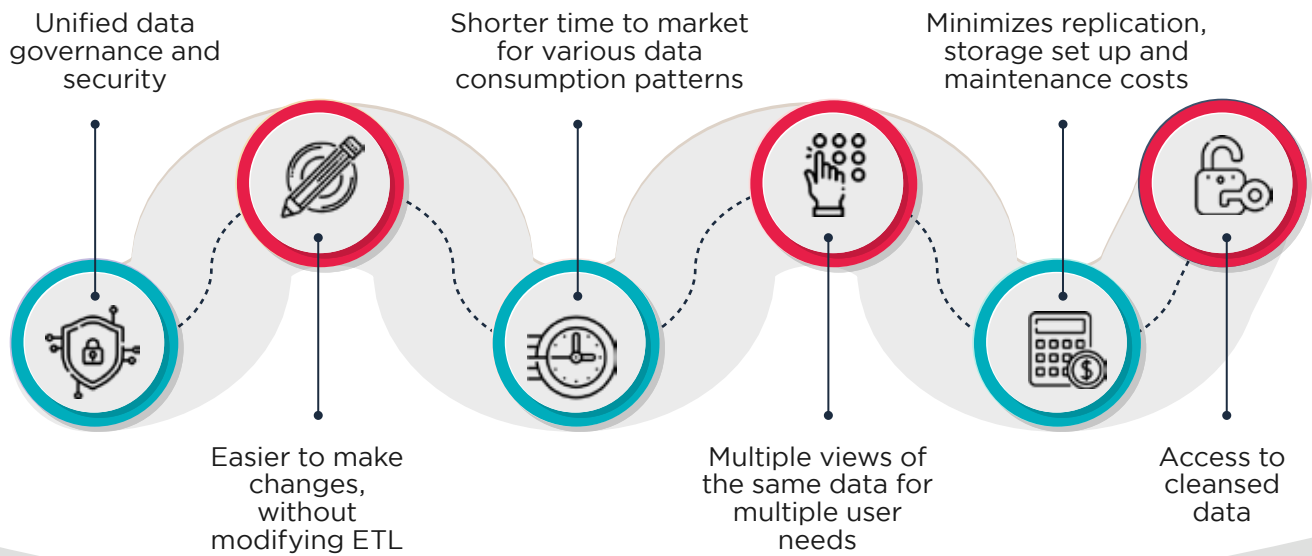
Unified data governance and security

Shorter time to market for various data consumption patterns

Minimizes replication, storage set up and maintenance costs

Easier to make changes, without modifying ETL

Multiple views of the same data for multiple user needs

Access to cleansed data